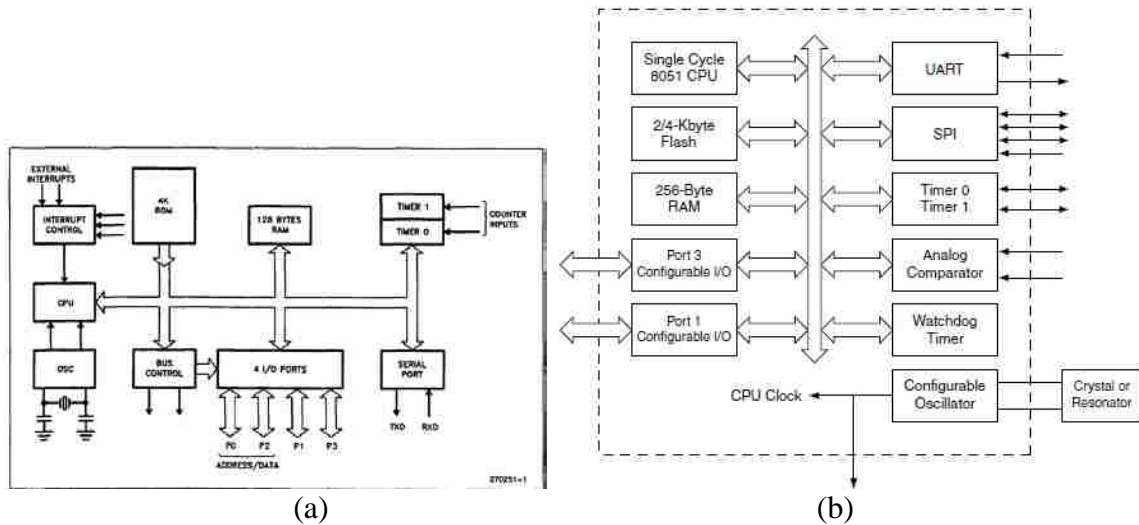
EXTERNAL INTERRUPTS

INTERRUPT CONTROL

4K ROM

128 BYTES RAM

TIMER 1

TIMER 0

COUNTER INPUTS

CPU

OSC

BUS CONTROL

4 I/O PORTS

SERIAL PORT

P0 P2 P1 P3

ADDRESS/DATA

TXD RXD

270251-1

(a)

Single Cycle 8051 CPU

UART

2/4-Kbyte Flash

SPI

256-Byte RAM

Timer 0 Timer 1

Port 3 Configurable I/O

Analog Comparator

Port 1 Configurable I/O

Watchdog Timer

CPU Clock

Configurable Oscillator

Crystal or Resonator

(b)